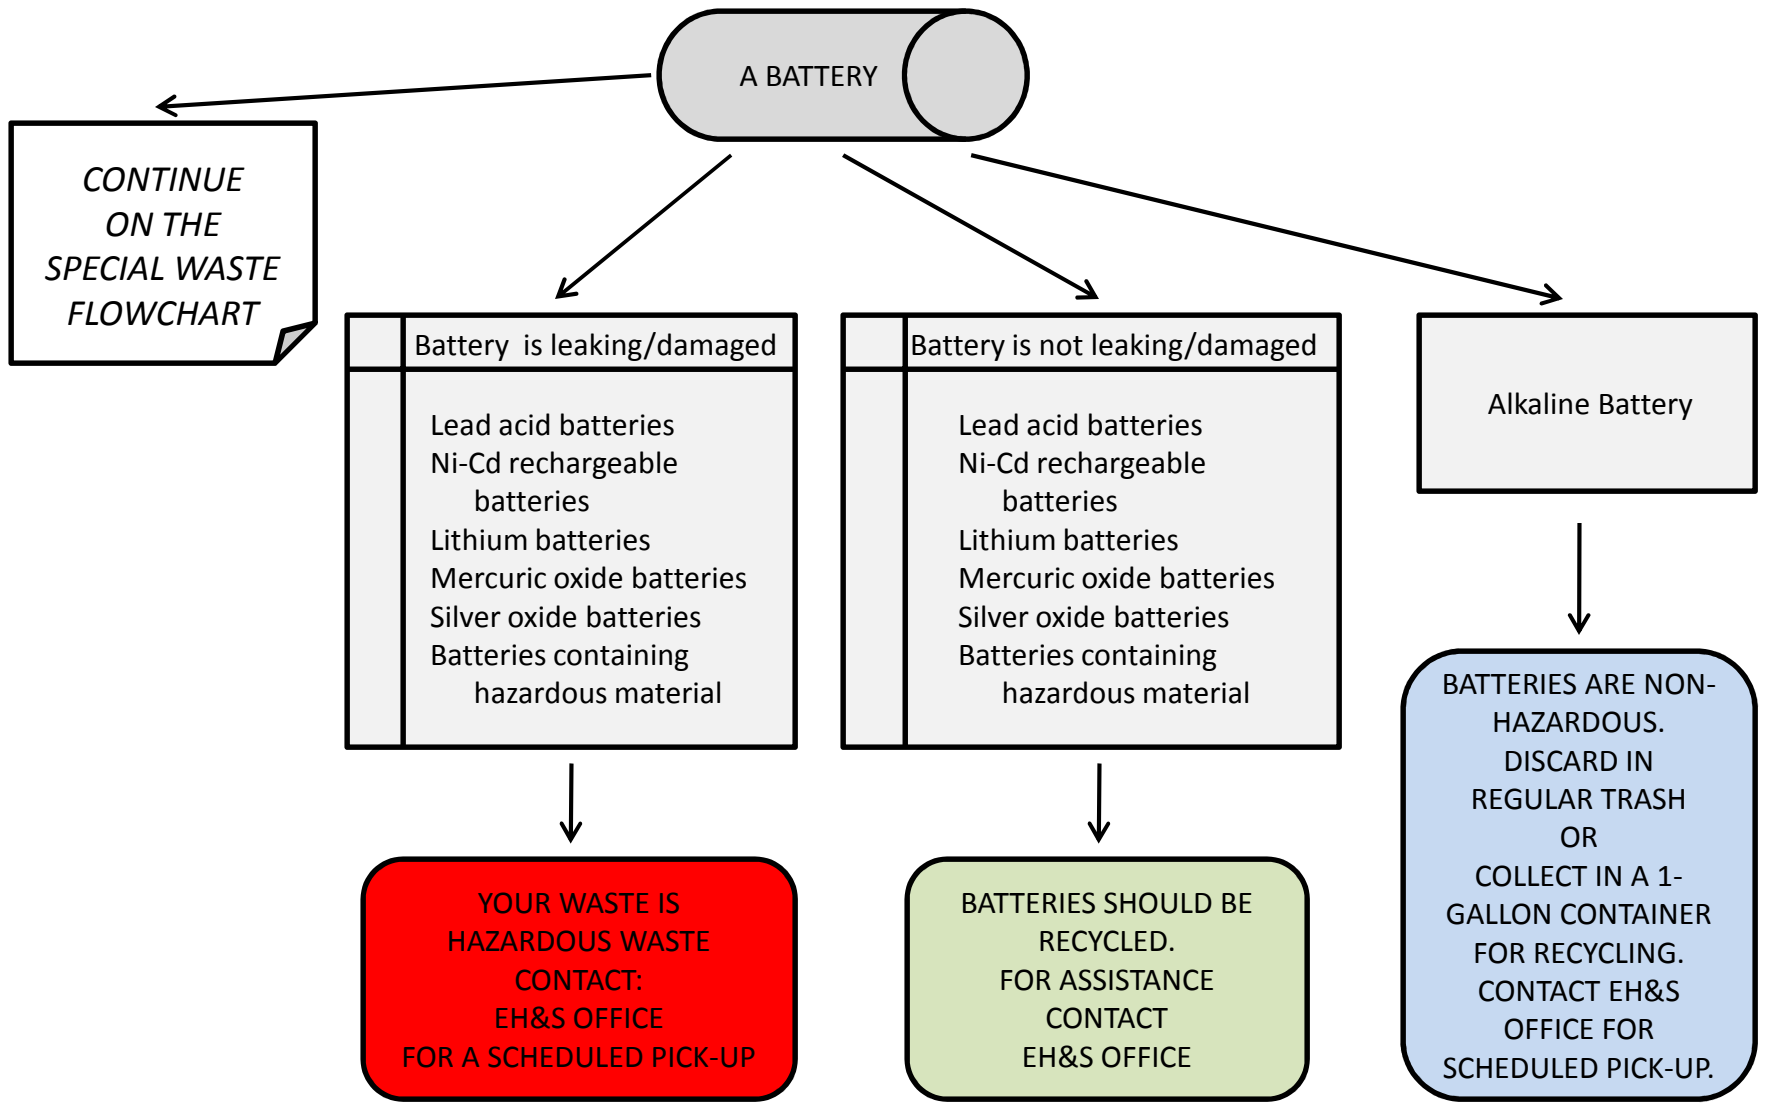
A BATTERY

CONTINUE ON THE SPECIAL WASTE FLOWCHART

Battery is leaking/damaged

Lead acid batteries
Ni-Cd rechargeable batteries
Lithium batteries
Mercuric oxide batteries
Silver oxide batteries
Batteries containing hazardous material

Battery is not leaking/damaged

Lead acid batteries
Ni-Cd rechargeable batteries
Lithium batteries
Mercuric oxide batteries
Silver oxide batteries
Batteries containing hazardous material

Alkaline Battery

YOUR WASTE IS HAZARDOUS WASTE
CONTACT:
EH&S OFFICE
FOR A SCHEDULED PICK-UP

BATTERIES SHOULD BE RECYCLED.
FOR ASSISTANCE CONTACT
EH&S OFFICE

BATTERIES ARE NON-HAZARDOUS.
DISCARD IN REGULAR TRASH
OR
COLLECT IN A 1-GALLON CONTAINER FOR RECYCLING.
CONTACT EH&S OFFICE FOR SCHEDULED PICK-UP.